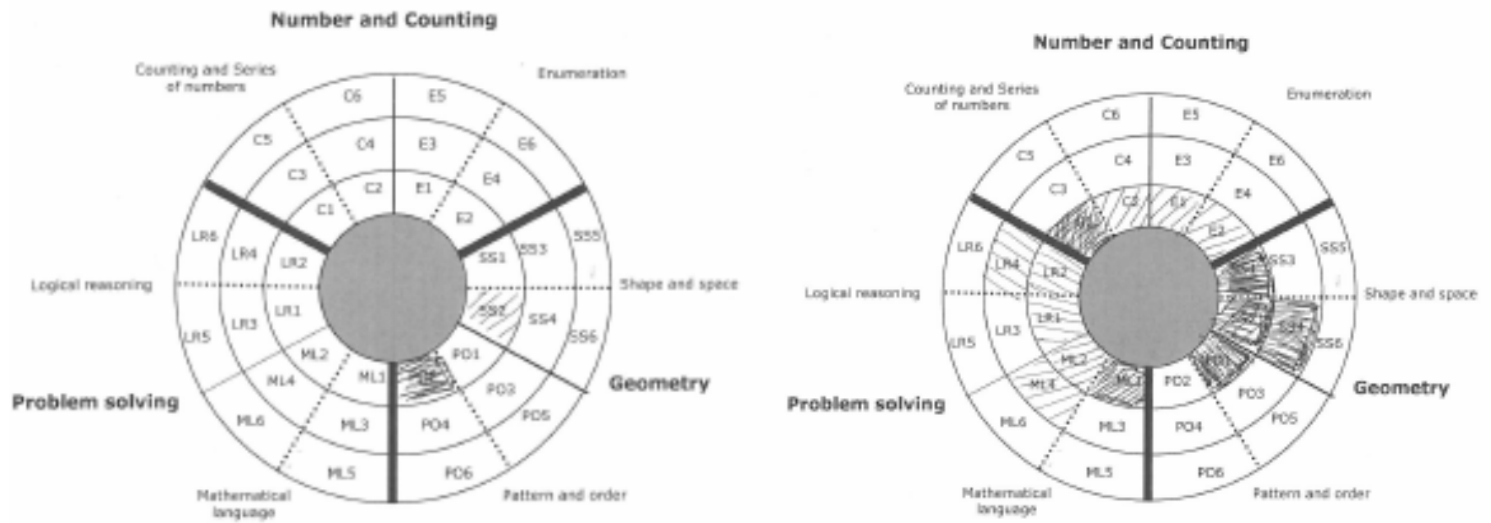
Number and Counting

Counting and Series of numbers

Enumeration

C6 E5
C5 C4 E3 E6
C3 C2 E1 E4
C1 E2

LR6 LR4 LR2 SS1 SS3 SS5

Logical reasoning

Shape and space

LR5 LR3 LR1 SS2 SS4 SS6

ML2 PO1
ML4 ML1 PO2 PO3

Problem solving

Geometry

ML6 ML3 PO4 PO5
ML5 PO6

Mathematical language

Pattern and order

Number and Counting

Counting and Series of numbers

Enumeration

C6 E5
C5 C4 E3 E6
C3 C2 E1 E4
C1 E2

LR6 LR4 LR2 SS1 SS3 SS5

Logical reasoning

Shape and space

LR5 LR3 LR1 SS2 SS4 SS6

ML2 PO1
ML4 ML1 PO2 PO3

Problem solving

Geometry

ML6 ML3 PO4 PO5
ML5 PO6

Mathematical language

Pattern and order